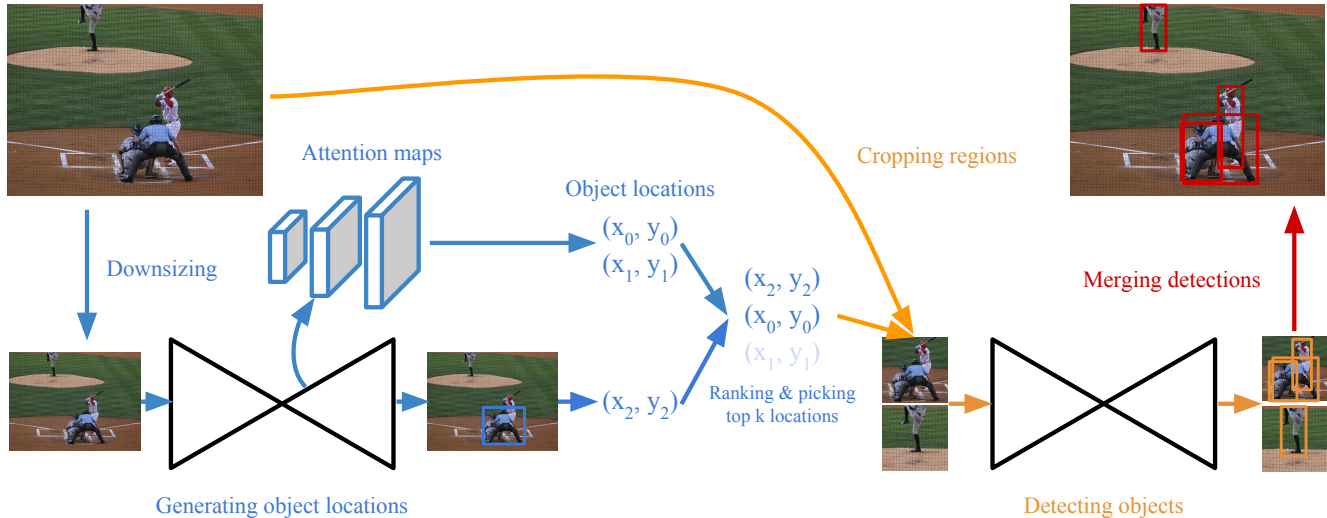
Attention maps

Downsizing

Object locations

$(x_0, y_0)$
$(x_1, y_1)$

$(x_2, y_2)$
$(x_0, y_0)$
$(x_1, y_1)$

$(x_2, y_2)$

Ranking & picking top k locations

Cropping regions

Merging detections

Generating object locations

Detecting objects